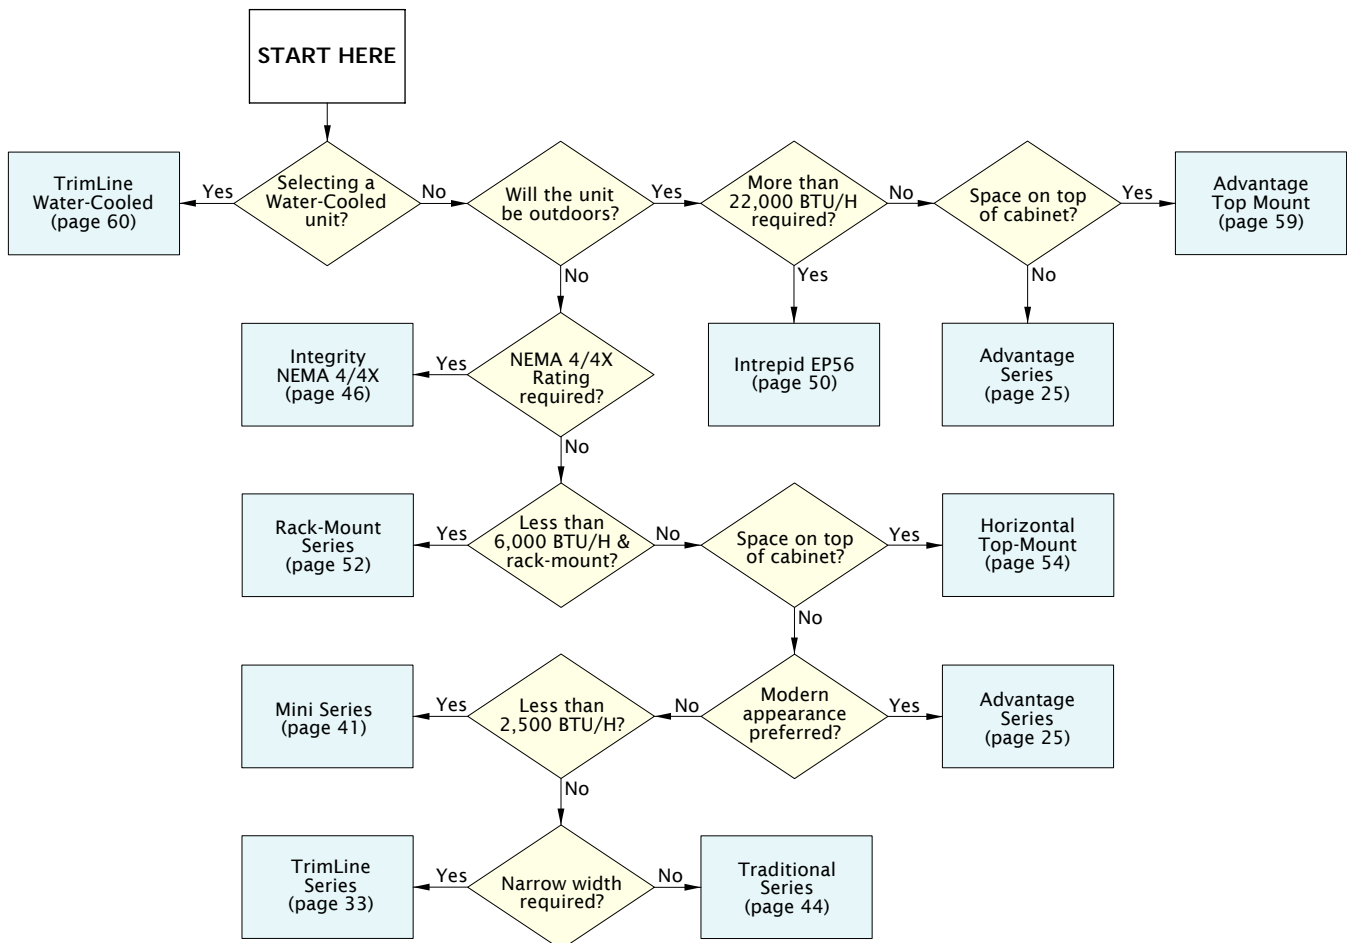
START HERE

TrimLine Water-Cooled (page 60)

Yes

Selecting a Water-Cooled unit?

No

Will the unit be outdoors?

Yes

More than 22,000 BTU/H required?

No

Space on top of cabinet?

Yes

Advantage Top Mount (page 59)

No

Yes

No

Integrity NEMA 4/4X (page 46)

Yes

NEMA 4/4X Rating required?

Intrepid EP56 (page 50)

Advantage Series (page 25)

No

Rack-Mount Series (page 52)

Yes

Less than 6,000 BTU/H & rack-mount?

No

Space on top of cabinet?

Yes

Horizontal Top-Mount (page 54)

No

Mini Series (page 41)

Yes

Less than 2,500 BTU/H?

No

Modern appearance preferred?

Yes

Advantage Series (page 25)

No

TrimLine Series (page 33)

Yes

Narrow width required?

No

Traditional Series (page 44)